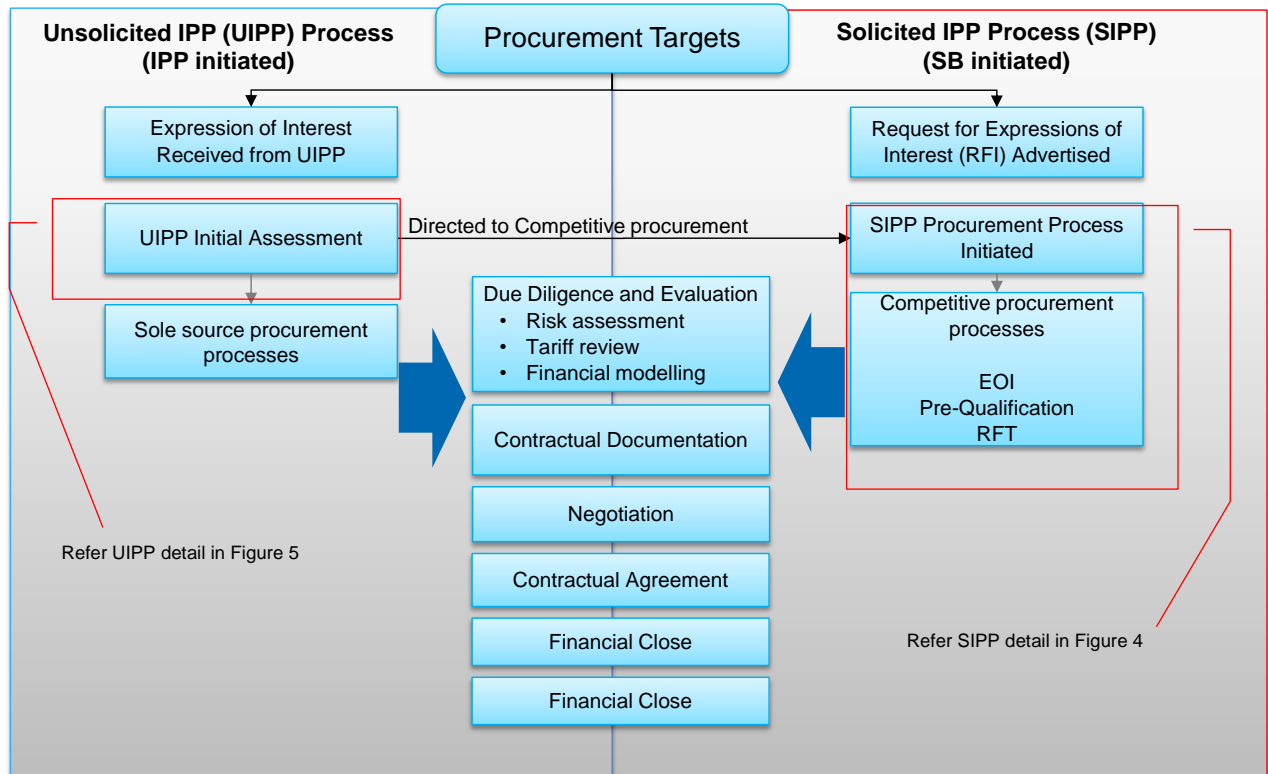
Unsolicited IPP (UIPP) Process
(IPP initiated)

Procurement Targets

Solicited IPP Process (SIPP)
(SB initiated)

Expression of Interest Received from UIPP

Request for Expressions of Interest (RFI) Advertised

UIPP Initial Assessment

Directed to Competitive procurement

SIPP Procurement Process Initiated

Sole source procurement processes

Due Diligence and Evaluation
• Risk assessment
• Tariff review
• Financial modelling

Competitive procurement processes

EOI
Pre-Qualification
RFT

Contractual Documentation

Negotiation

Contractual Agreement

Financial Close

Financial Close

Refer UIPP detail in Figure 5

Refer SIPP detail in Figure 4